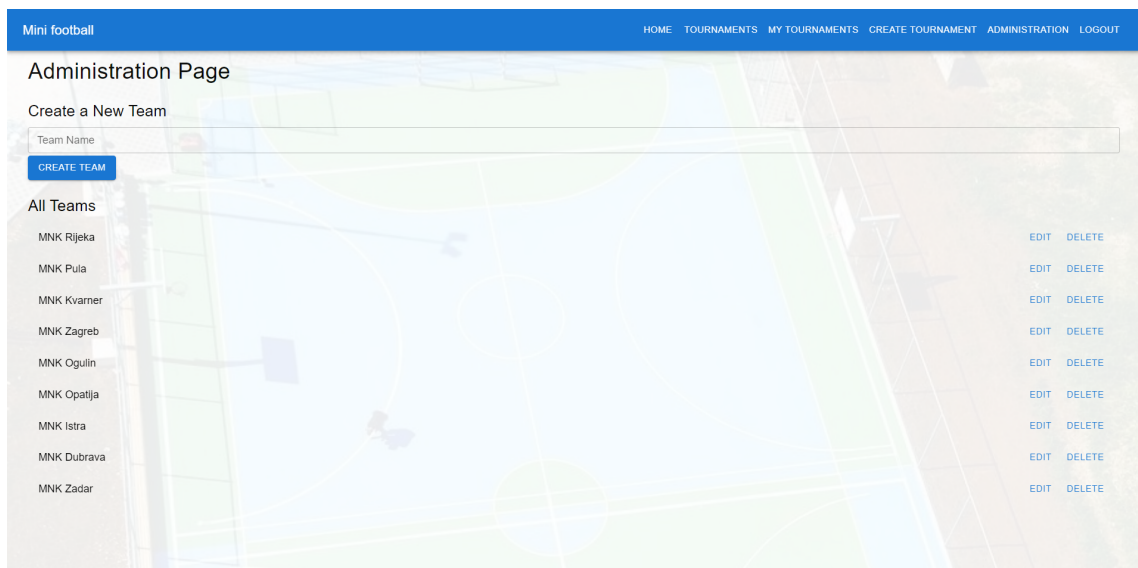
Mini football

HOME TOURNAMENTS MY TOURNAMENTS CREATE TOURNAMENT ADMINISTRATION LOGOUT

Administration Page

Create a New Team

Team Name

CREATE TEAM

All Teams

| | |
|---|---|
| MNK Rijeka | EDIT DELETE |
| MNK Pula | EDIT DELETE |
| MNK Kvarner | EDIT DELETE |
| MNK Zagreb | EDIT DELETE |
| MNK Ogulin | EDIT DELETE |
| MNK Opatija | EDIT DELETE |
| MNK Istra | EDIT DELETE |
| MNK Dubrava | EDIT DELETE |
| MNK Zadar | EDIT DELETE |